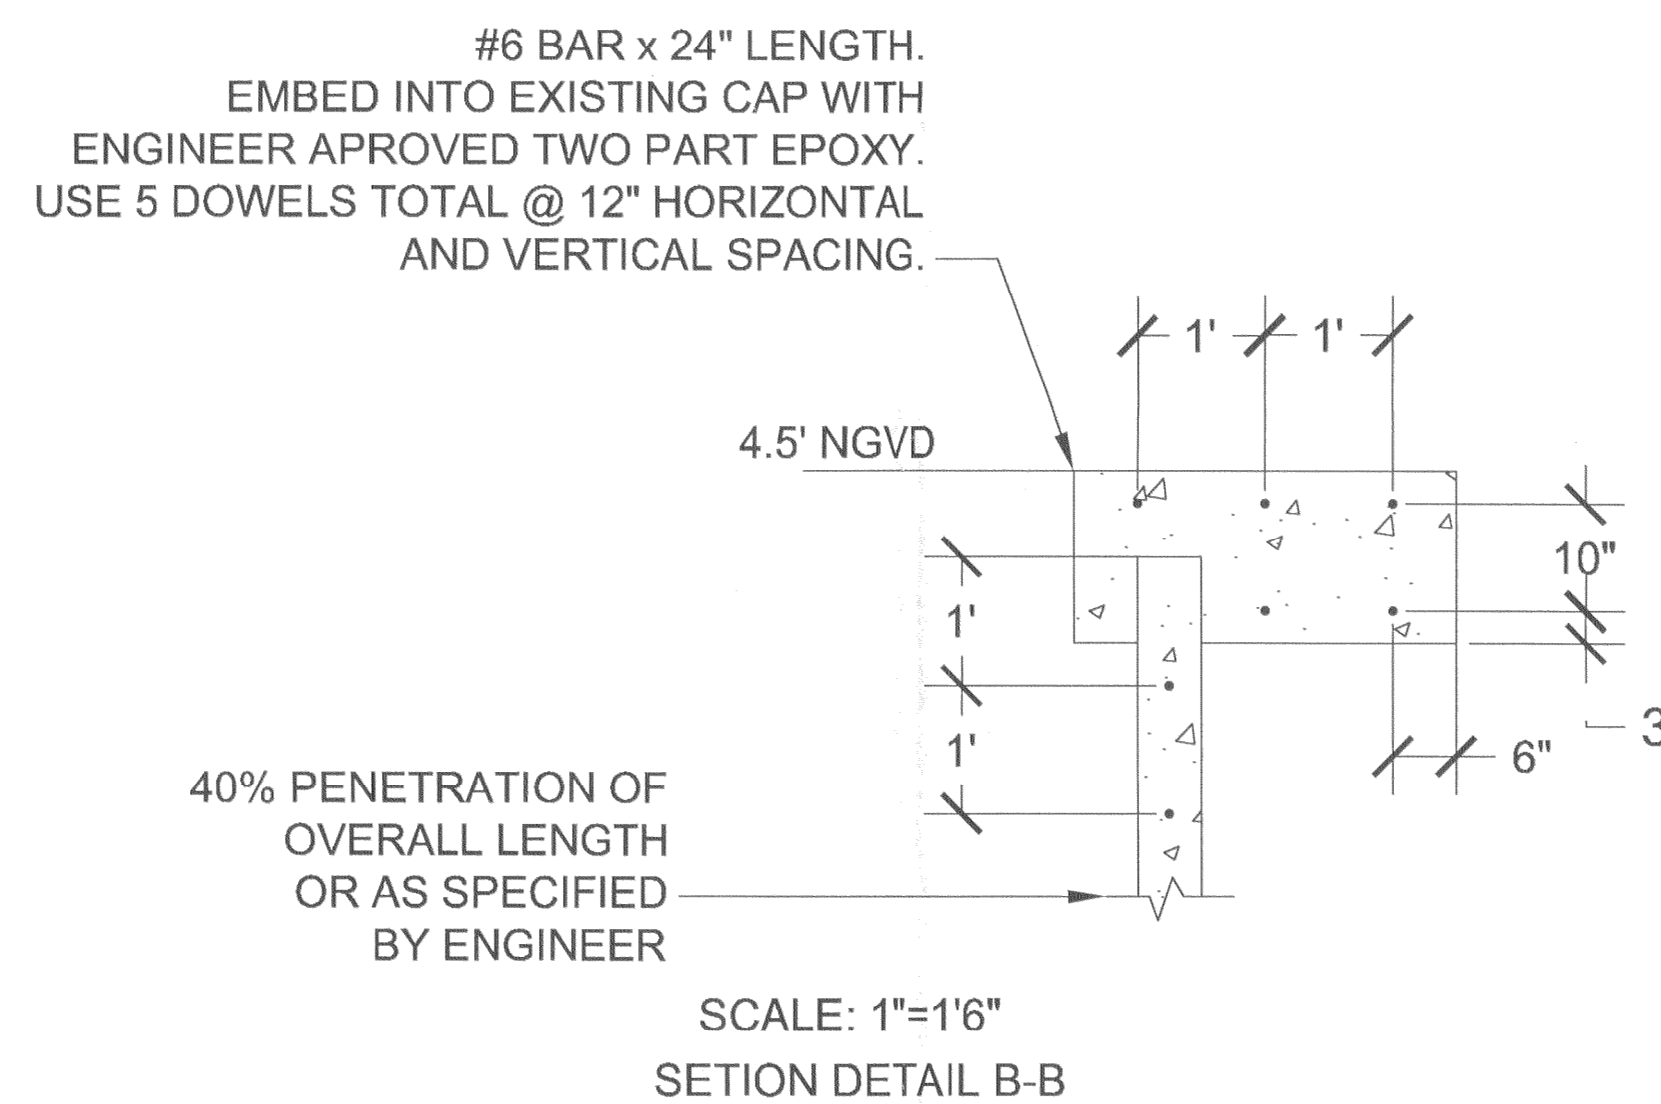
#6 BAR x 24" LENGTH.
EMBED INTO EXISTING CAP WITH
ENGINEER APROVED TWO PART EPOXY.
USE 5 DOWELS TOTAL @ 12" HORIZONTAL
AND VERTICAL SPACING.

1'
1'

4.5' NGVD

10"

1'

1'

3

6"

40% PENETRATION OF
OVERALL LENGTH
OR AS SPECIFIED
BY ENGINEER

SCALE: 1"=1'6"

SETION DETAIL B-B